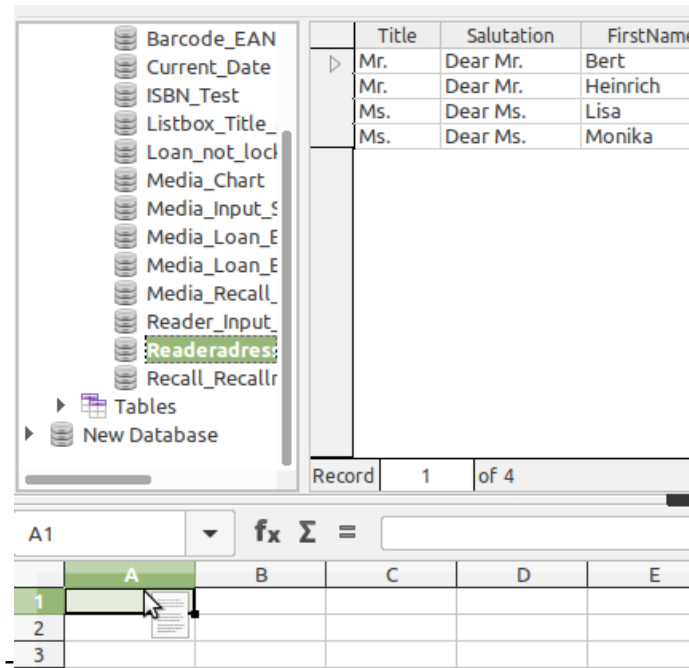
Barcode_EAN
Current_Date
ISBN_Test
Listbox_Title_
Loan_not_lock
Media_Chart
Media_Input_S
Media_Loan_E
Media_Loan_E
Media_Recall_
Reader_Input_
Readeradress
Recall_Recallr
Tables
New Database

| Title | Salutation | FirstName |
|---|---|---|
| Mr. | Dear Mr. | Bert |
| Mr. | Dear Mr. | Heinrich |
| Ms. | Dear Ms. | Lisa |
| Ms. | Dear Ms. | Monika |

Record 1 of 4

A1 $f_x$ $\Sigma$ =

| | A | B | C | D | E |
|---|---|---|---|---|---|
| 1 | | | | | |
| 2 | | | | | |
| 3 | | | | | |